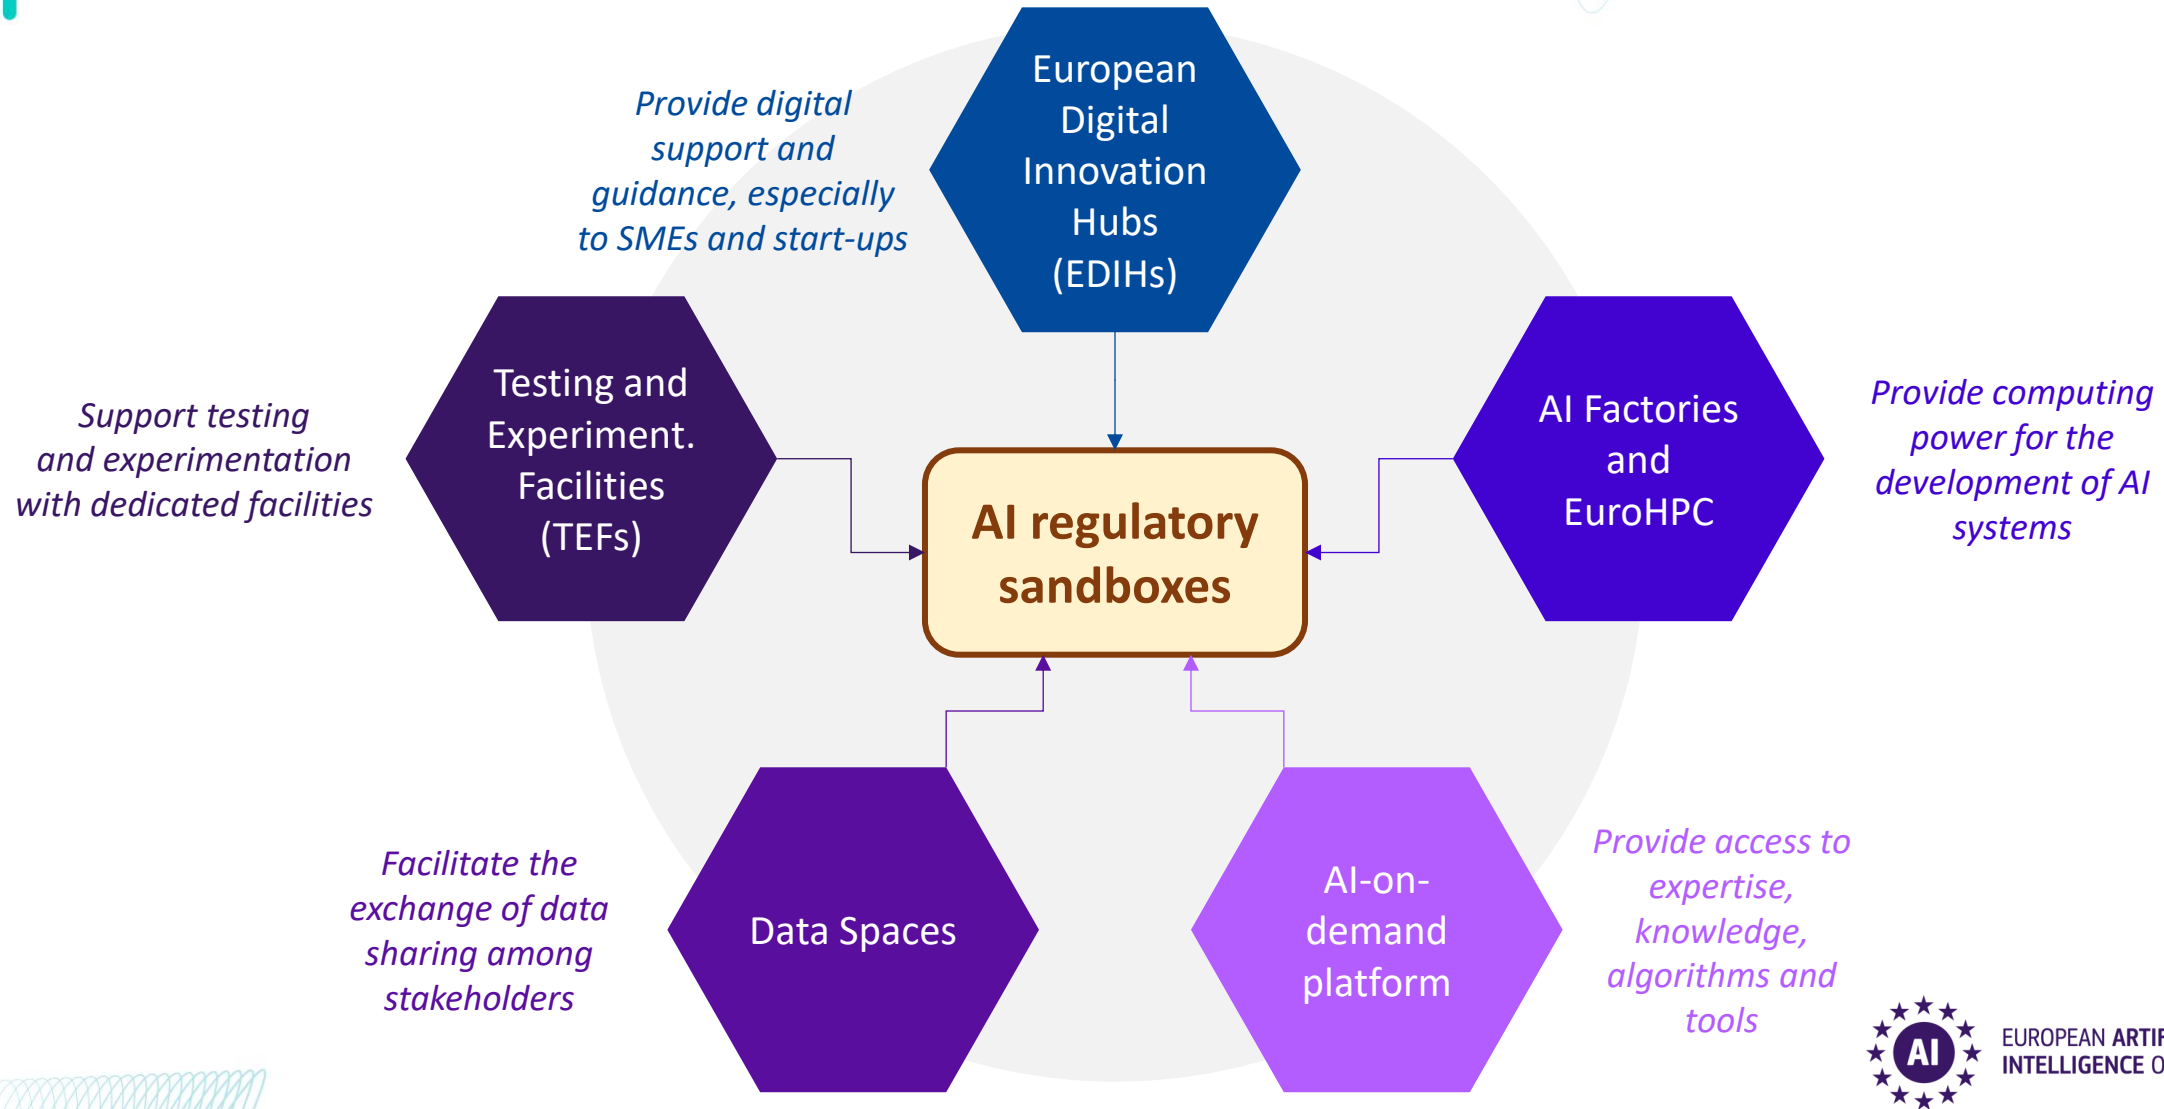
Provide digital support and guidance, especially to SMEs and start-ups

European Digital Innovation Hubs (EDIHs)

Support testing and experimentation with dedicated facilities

Testing and Experiment. Facilities (TEFs)

AI regulatory sandboxes

AI Factories and EuroHPC

Provide computing power for the development of AI systems

Facilitate the exchange of data sharing among stakeholders

Data Spaces

AI-on-demand platform

Provide access to expertise, knowledge, algorithms and tools

AI

EUROPEAN ARTIF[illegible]
INTELLIGENCE O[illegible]